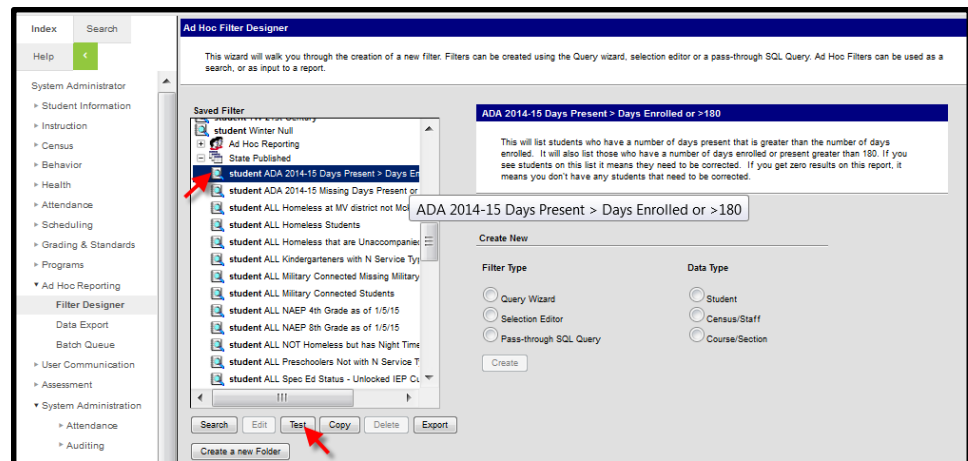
Index Search

Help

System Administrator

Student Information

Instruction

Census

Behavior

Health

Attendance

Scheduling

Grading & Standards

Programs

Ad Hoc Reporting

Filter Designer

Data Export

Batch Queue

User Communication

Assessment

System Administration

Attendance

Auditing

Ad Hoc Filter Designer

This wizard will walk you through the creation of a new filter. Filters can be created using the Query wizard, selection editor or a pass-through SQL Query. Ad Hoc Filters can be used as a search, or as input to a report.

Saved Filter

student Winter Null

Ad Hoc Reporting

State Published

student ADA 2014-15 Days Present > Days En

student ADA 2014-15 Missing Days Present or

student ALL Homeless at MV district not Mo

student ALL Homeless Students

student ALL Homeless that are Unaccompanie

student ALL Kindergarteners with N Service Typ

student ALL Military Connected Missing Military

student ALL Military Connected Students

student ALL NAEP 4th Grade as of 1/5/15

student ALL NAEP 8th Grade as of 1/5/15

student ALL NOT Homeless but has Night Time

student ALL Preschoolers Not with N Service T

student ALL Spec Ed Status - Unlocked IEP Cu

ADA 2014-15 Days Present > Days Enrolled or >180

This will list students who have a number of days present that is greater than the number of days enrolled. It will also list those who have a number of days enrolled or present greater than 180. If you see students on this list it means they need to be corrected. If you get zero results on this report, it means you don't have any students that need to be corrected.

ADA 2014-15 Days Present > Days Enrolled or >180

Create New

Filter Type

Query Wizard

Selection Editor

Pass-through SQL Query

Data Type

Student

Census/Staff

Course/Section

Create

Search Edit Test Copy Delete Export

Create a new Folder